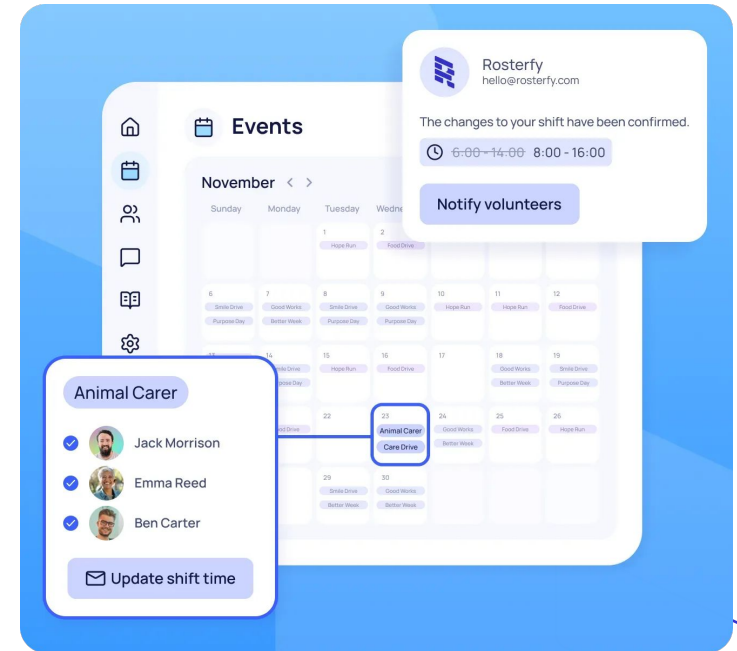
Events

November < >

Sunday Monday Tuesday Wedne

1 Hope Run
2 Food Drive

6 Smile Drive Purpose Day
7 Good Works Better Week
8 Smile Drive Purpose Day
9 Good Works Purpose Day
10 Hope Run
11 Hope Run
12 Food Drive

15 Hope Run
16 Food Drive
17
18 Good Works Better Week
19 Smile Drive Purpose Day

22
23 Animal Carer Care Drive
24 Good Works Better Week
25 Food Drive
26 Hope Run

29 Smile Drive Better Week
30 Good Works Better Week

Rosterfy
hello@rosterfy.com

The changes to your shift have been confirmed.

~~6:00 - 14:00~~ 8:00 - 16:00

Notify volunteers

Animal Carer

Jack Morrison
Emma Reed
Ben Carter

Update shift time